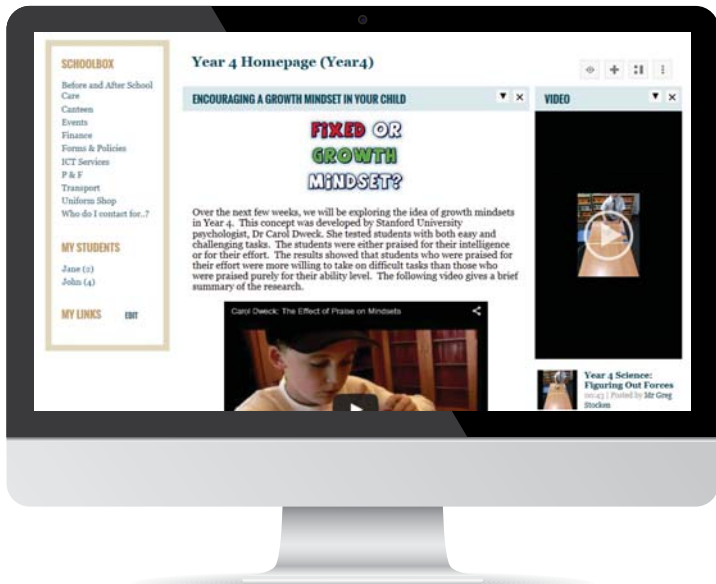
SCHOOLBOX

Before and After School Care
Canteen
Events
Finance
Forms & Policies
ICT Services
P & F
Transport
Uniform Shop
Who do I contact for..?

MY STUDENTS

Jane (2)
John (4)

MY LINKS EDIT

Year 4 Homepage (Year4)

ENCOURAGING A GROWTH MINDSET IN YOUR CHILD

FIXED OR GROWTH MINDSET?

Over the next few weeks, we will be exploring the idea of growth mindsets in Year 4. This concept was developed by Stanford University psychologist, Dr Carol Dweck. She tested students with both easy and challenging tasks. The students were either praised for their intelligence or for their effort. The results showed that students who were praised for their effort were more willing to take on difficult tasks than those who were praised purely for their ability level. The following video gives a brief summary of the research.

Carol Dweck: The Effect of Praise on Mindsets

VIDEO

Year 4 Science: Figuring Out Forces
00:43 | Posted by Mr Greg Stocken